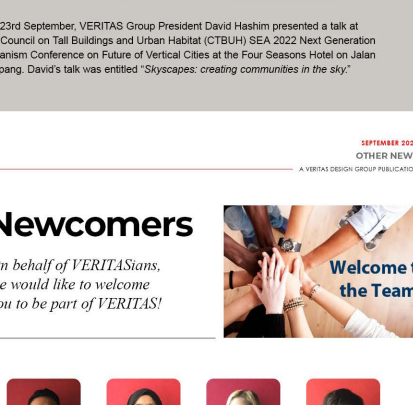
23rd September, VERITAS Group President David Hashim presented a talk at Council on Tall Buildings and Urban Habitat (CTBUH) SEA 2022 Next Generation anism Conference on Future of Vertical Cities at the Four Seasons Hotel on Jalan pang. David's talk was entitled "*Skyscapes: creating communities in the sky.*"

SEPTEMBER 202

OTHER NEW

A VERITAS DESIGN GROUP PUBLICATIO

Newcomers

*n behalf of VERITASians, e would like to welcome ou to be part of VERITAS!*

Welcome t the Team